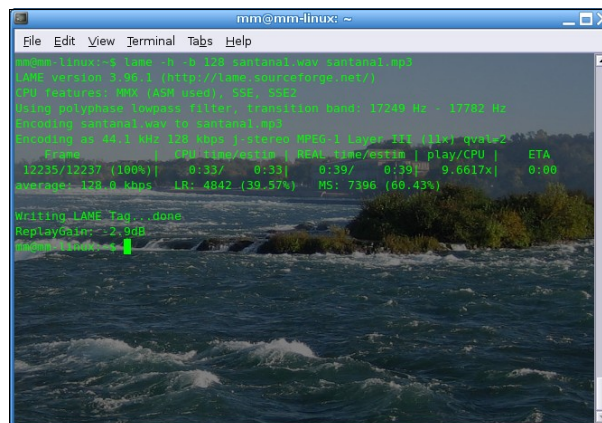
mm@mm-linux: ~

File Edit View Terminal Tabs Help

mm@mm-linux:~$ lame -h -b 128 santana1.wav santana1.mp3
LAME version 3.96.1 (http://lame.sourceforge.net/)
CPU features: MMX (ASM used), SSE, SSE2
Using polyphase lowpass filter, transition band: 17249 Hz - 17782 Hz
Encoding santana1.wav to santana1.mp3
Encoding as 44.1 kHz 128 kbps j-stereo MPEG-1 Layer III (11x) qval=2
    Frame          |  CPU time/estim | REAL time/estim | play/CPU |    ETA
 12235/12237 (100%)|    0:33/    0:33|    0:39/    0:39|   9.6617x|    0:00
average: 128.0 kbps   LR: 4842 (39.57%)   MS: 7396 (60.43%)

Writing LAME Tag...done
ReplayGain: -2.9dB
mm@mm-linux:~$